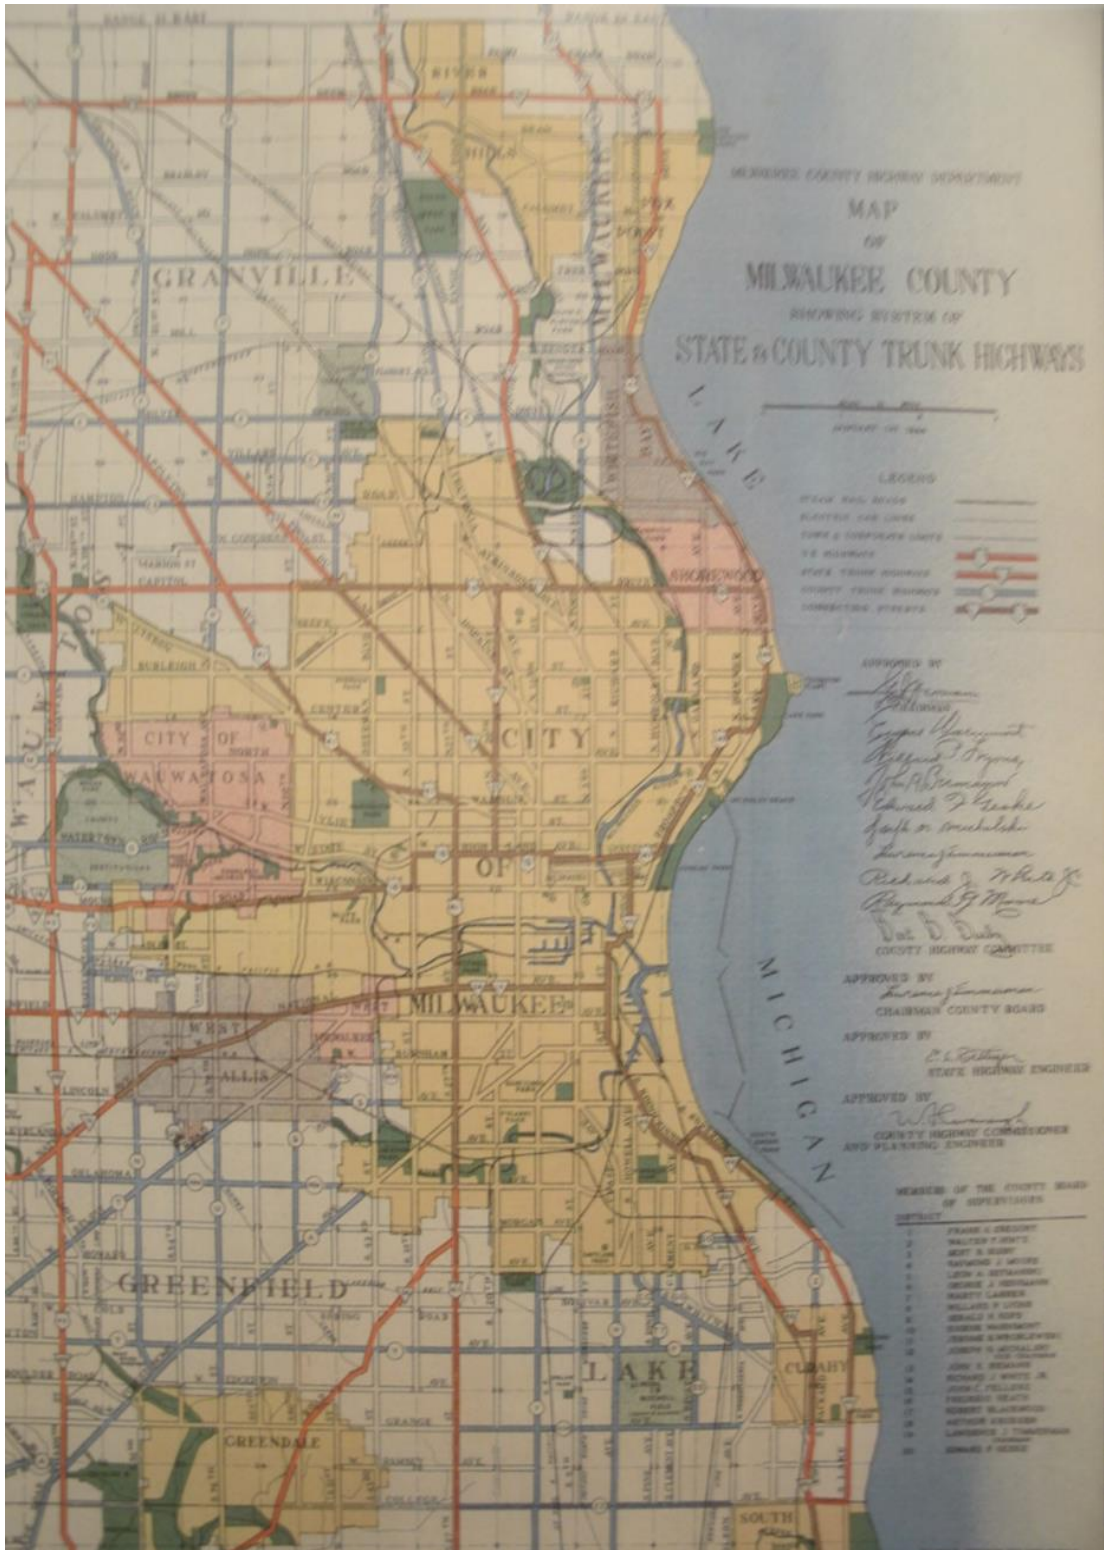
MILWAUKEE COUNTY HIGHWAY DEPARTMENT
MAP
OF
MILWAUKEE COUNTY
SHOWING SYSTEM OF
STATE & COUNTY TRUNK HIGHWAYS

LEGEND

APPROVED BY
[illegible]
COUNTY HIGHWAY COMMITTEE

APPROVED BY
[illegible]
CHAIRMAN COUNTY BOARD

APPROVED BY
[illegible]
STATE HIGHWAY ENGINEER

APPROVED BY
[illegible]
COUNTY HIGHWAY COMMISSIONER AND PLANNING ENGINEER

MEMBERS OF THE COUNTY BOARD OF SUPERVISORS
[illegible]

LAKE
MICHIGAN

RIVER
HILLS
FOX
POINT
WHITEFISH
BAY
SHOREWOOD
GRANVILLE
WAUWATOSA
CITY OF NORTH MILWAUKEE
CITY OF WAUWATOSA
CITY OF MILWAUKEE
WEST ALLIS
GREENFIELD
LAKE
CUDAHY
GREENDALE
SOUTH
BURLEIGH
CENTER
LINCOLN
OKLAHOMA
MORGAN
GRANGE
COLLEGE
CAPITOL
HAMPTON